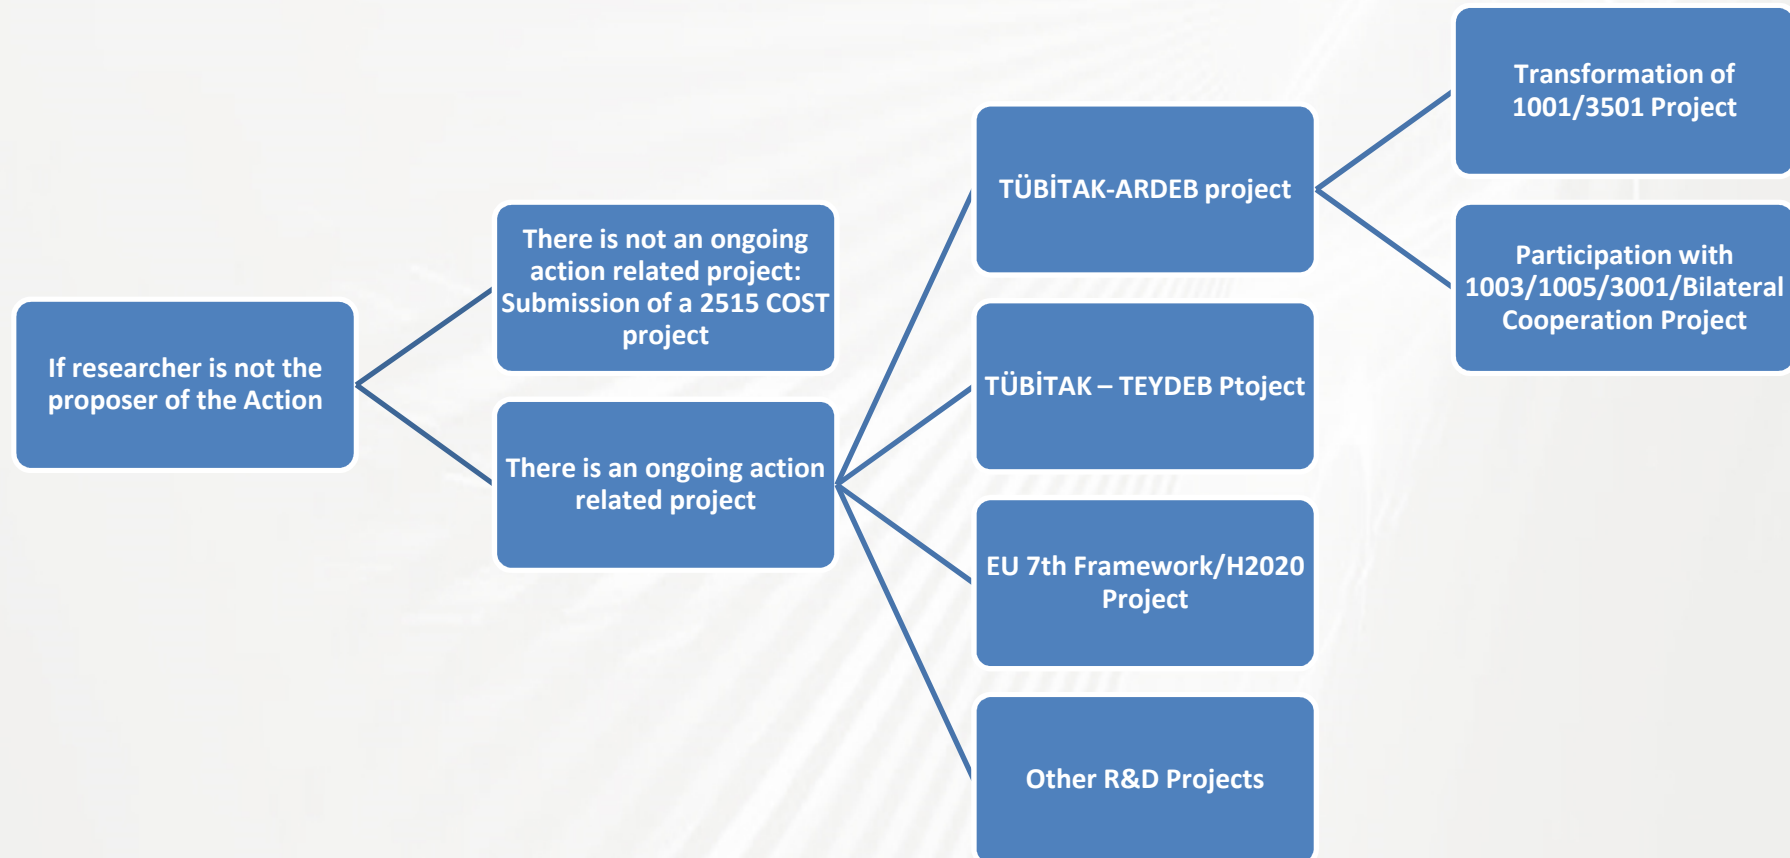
If researcher is not the proposer of the Action

There is not an ongoing action related project: Submission of a 2515 COST project

There is an ongoing action related project

TÜBİTAK-ARDEB project

TÜBİTAK – TEYDEB Ptoject

EU 7th Framework/H2020 Project

Other R&D Projects

Transformation of 1001/3501 Project

Participation with 1003/1005/3001/Bilateral Cooperation Project